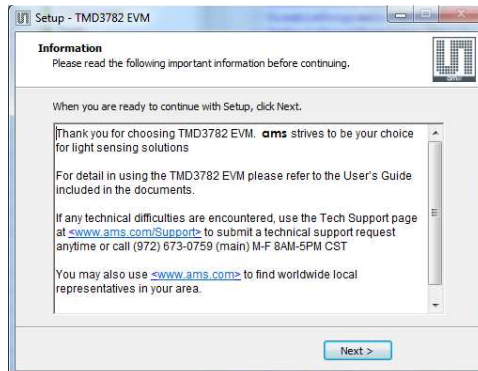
Setup - TMD3782 EVM

Information

Please read the following important information before continuing.

When you are ready to continue with Setup, click Next.

Thank you for choosing TMD3782 EVM. ams strives to be your choice for light sensing solutions

For detail in using the TMD3782 EVM please refer to the User's Guide included in the documents.

If any technical difficulties are encountered, use the Tech Support page at <www.ams.com/Support> to submit a technical support request anytime or call (972) 673-0759 (main) M-F 8AM-5PM CST

You may also use <www.ams.com> to find worldwide local representatives in your area.

Next >